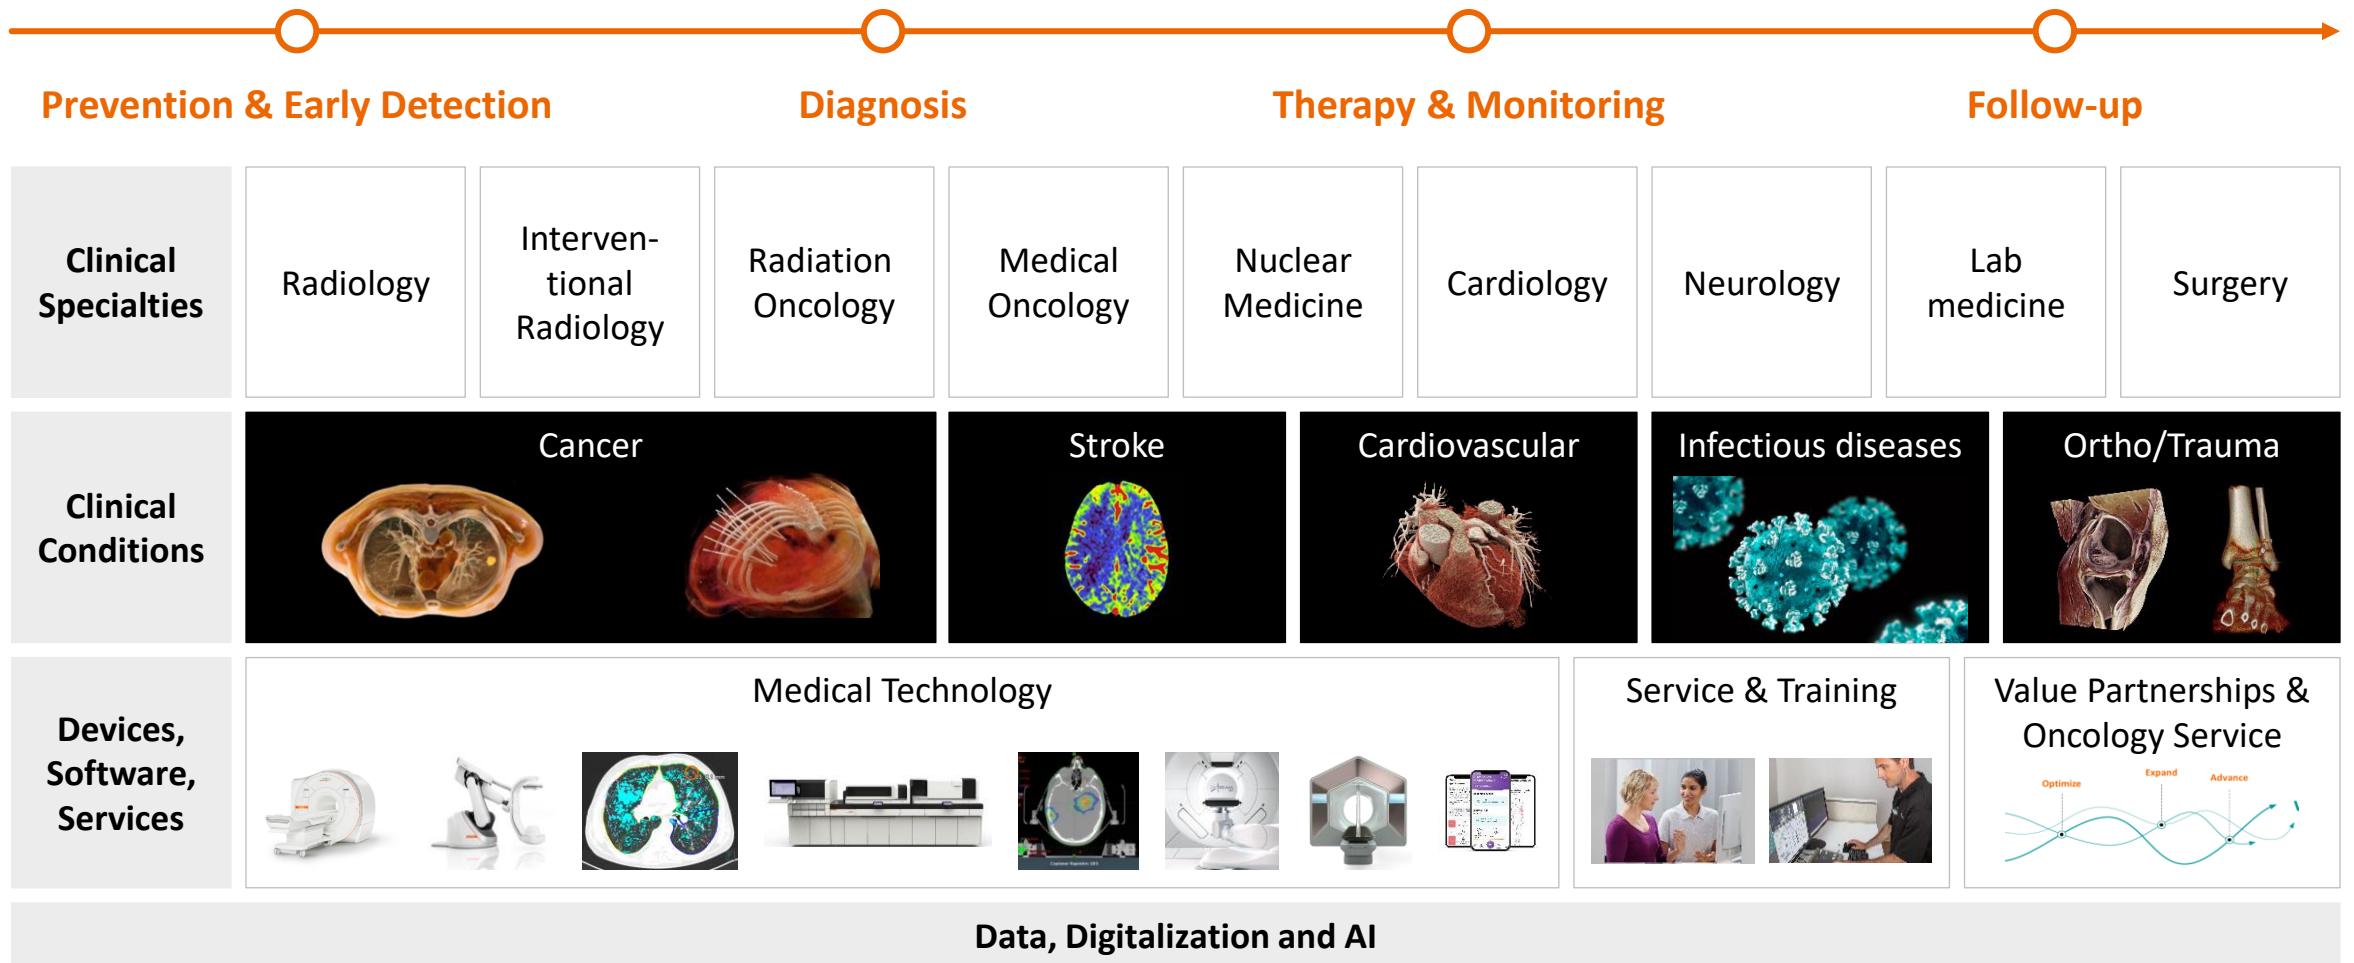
Prevention & Early Detection

Diagnosis

Therapy & Monitoring

Follow-up

| Clinical Specialties | Radiology | Interventional Radiology | Radiation Oncology | Medical Oncology | Nuclear Medicine | Cardiology | Neurology | Lab medicine | Surgery |
|---|---|---|---|---|---|---|---|---|---|

Clinical Conditions

Cancer

Stroke

Cardiovascular

Infectious diseases

Ortho/Trauma

Devices, Software, Services

Medical Technology

Service & Training

Value Partnerships & Oncology Service

Optimize

Expand

Advance

Data, Digitalization and AI